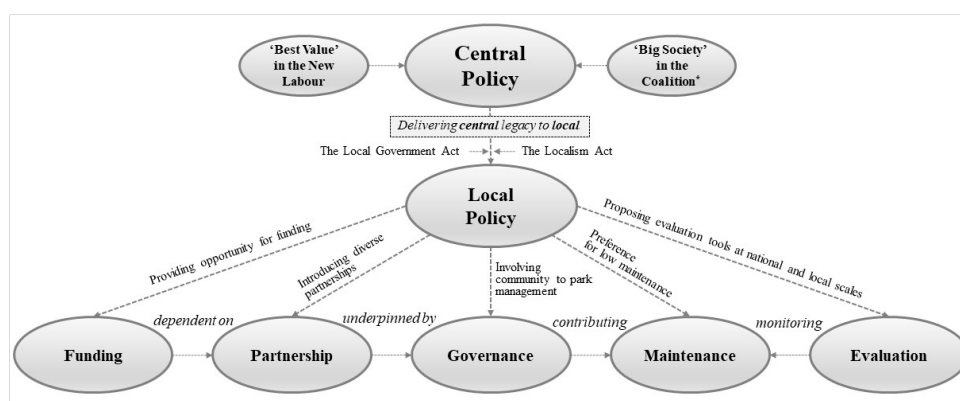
'Best Value' in the New Labour

Central Policy

'Big Society' in the Coalition*

Delivering central legacy to local

The Local Government Act

The Localism Act

Local Policy

Providing opportunity for funding

Introducing diverse partnerships

Involving community to park management

Preference for low maintenance

Proposing evaluation tools at national and local scales

Funding

dependent on

Partnership

underpinned by

Governance

contributing

Maintenance

monitoring

Evaluation